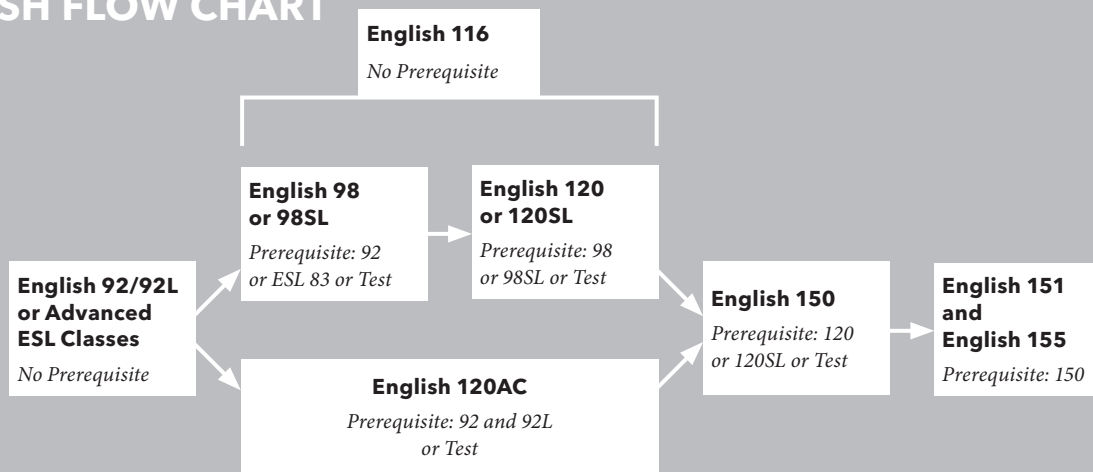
SH FLOW CHART

English 116

*No Prerequisite*

English 92/92L or Advanced ESL Classes

*No Prerequisite*

English 98 or 98SL

*Prerequisite: 92 or ESL 83 or Test*

English 120 or 120SL

*Prerequisite: 98 or 98SL or Test*

English 120AC

*Prerequisite: 92 and 92L or Test*

English 150

*Prerequisite: 120 or 120SL or Test*

English 151 and English 155

*Prerequisite: 150*